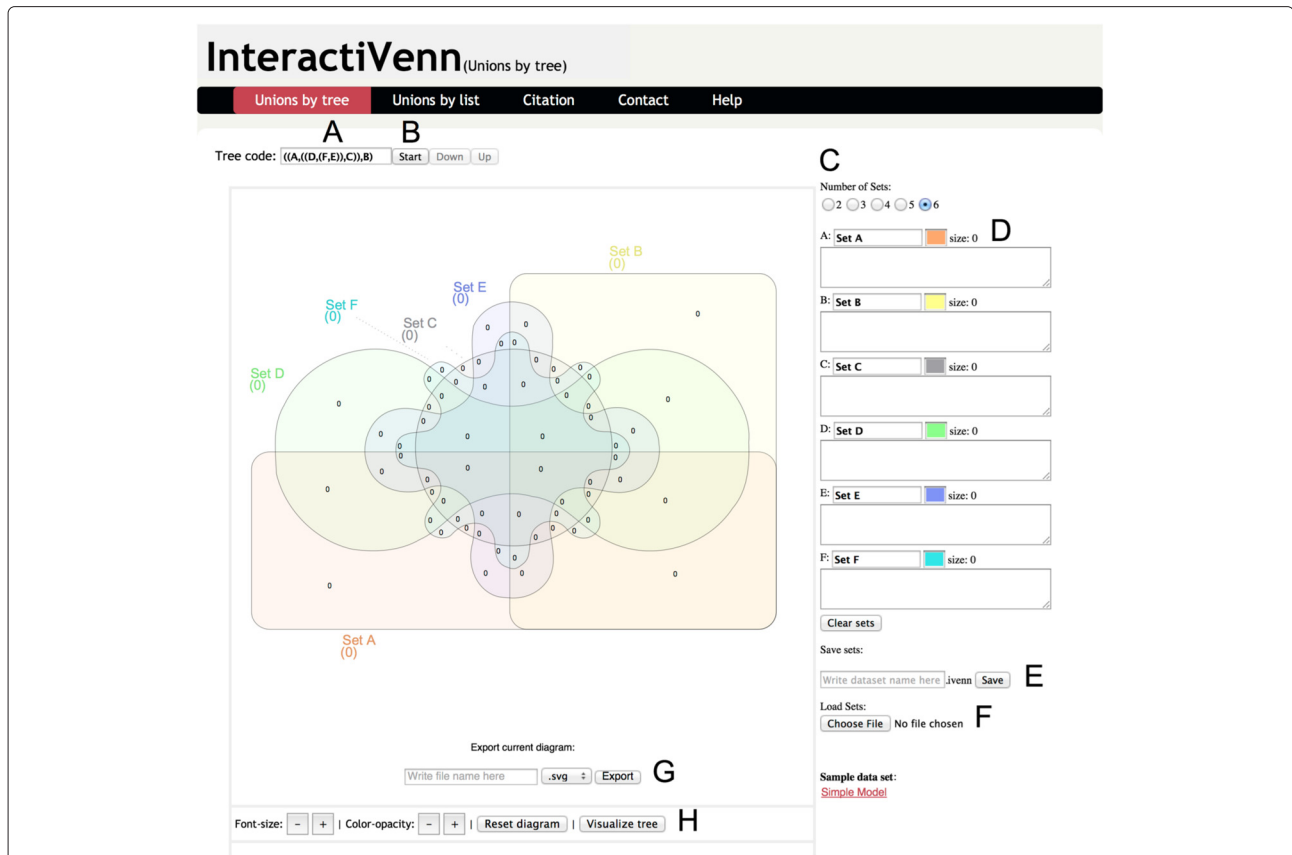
InteractiVenn(Unions by tree)

Unions by tree | Unions by list | Citation | Contact | Help

A B

Tree code: ((A,((D,(F,E)),C)),B) Start Down Up

Set B (0)
Set E (0)
Set F (0)
Set C (0)
Set D (0)
Set A (0)

0 0 0 0 0 0 0 0 0 0 0 0 0 0 0 0 0 0 0 0 0 0 0 0 0 0 0 0 0 0 0 0 0 0 0 0 0 0 0 0 0 0 0 0 0 0 0 0 0 0 0 0 0 0 0 0 0 0 0 0 0 0 0

Export current diagram:
Write file name here .svg Export G

Font-size: - + | Color-opacity: - + | Reset diagram | Visualize tree H

C
Number of Sets:
2 3 4 5 6

A: Set A size: 0 D
B: Set B size: 0
C: Set C size: 0
D: Set D size: 0
E: Set E size: 0
F: Set F size: 0

Clear sets

Save sets:
Write dataset name here .ivenn Save E

Load Sets:
Choose File No file chosen F

Sample data set:
Simple Model